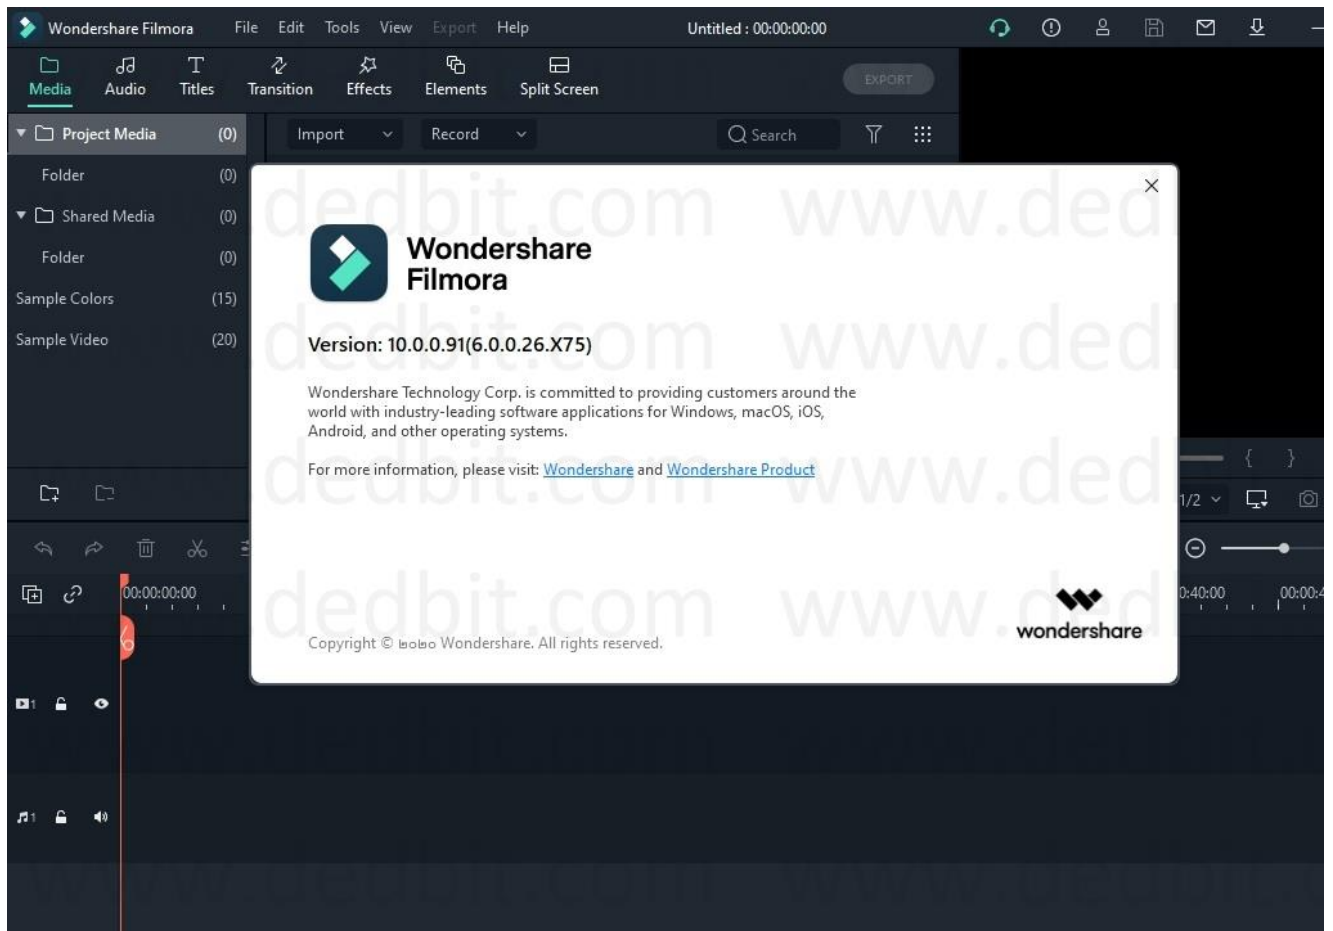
Wondershare Filmora File Edit Tools View Export Help Untitled : 00:00:00:00

Media Audio Titles Transition Effects Elements Split Screen EXPORT

Project Media (0)
Folder (0)
Shared Media (0)
Folder (0)
Sample Colors (15)
Sample Video (20)

Import Record Search

www.dedbit.com

Wondershare Filmora

Version: 10.0.0.91(6.0.0.26.X75)

Wondershare Technology Corp. is committed to providing customers around the world with industry-leading software applications for Windows, macOS, iOS, Android, and other operating systems.

For more information, please visit: Wondershare and Wondershare Product

Copyright © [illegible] Wondershare. All rights reserved.

wondershare

1/2

00:00:00:00

0:40:00 00:00:4